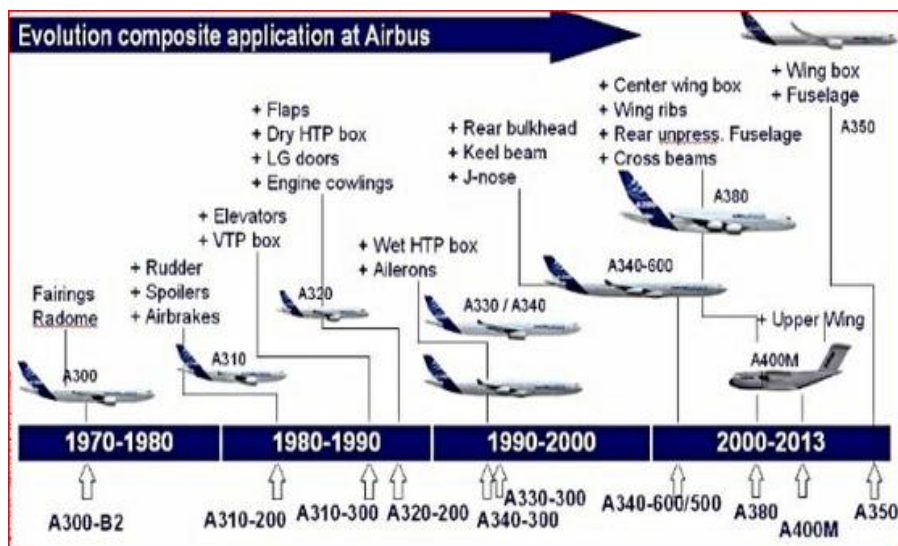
Evolution composite application at Airbus

Fairings
Radome

A300

+ Rudder
+ Spoilers
+ Airbrakes

A310

+ Elevators
+ VTP box

+ Flaps
+ Dry HTP box
+ LG doors
+ Engine cowlings

A320

+ Wet HTP box
+ Ailerons

A330 / A340

+ Rear bulkhead
+ Keel beam
+ J-nose

A340-600

+ Center wing box
+ Wing ribs
+ Rear unpress. Fuselage
+ Cross beams

A380

+ Upper Wing

A400M

+ Wing box
+ Fuselage

A350

| 1970-1980 | 1980-1990 | 1990-2000 | 2000-2013 |
|---|---|---|---|

A300-B2
A310-200
A310-300
A320-200
A330-300
A340-300
A340-600/500
A380
A400M
A350